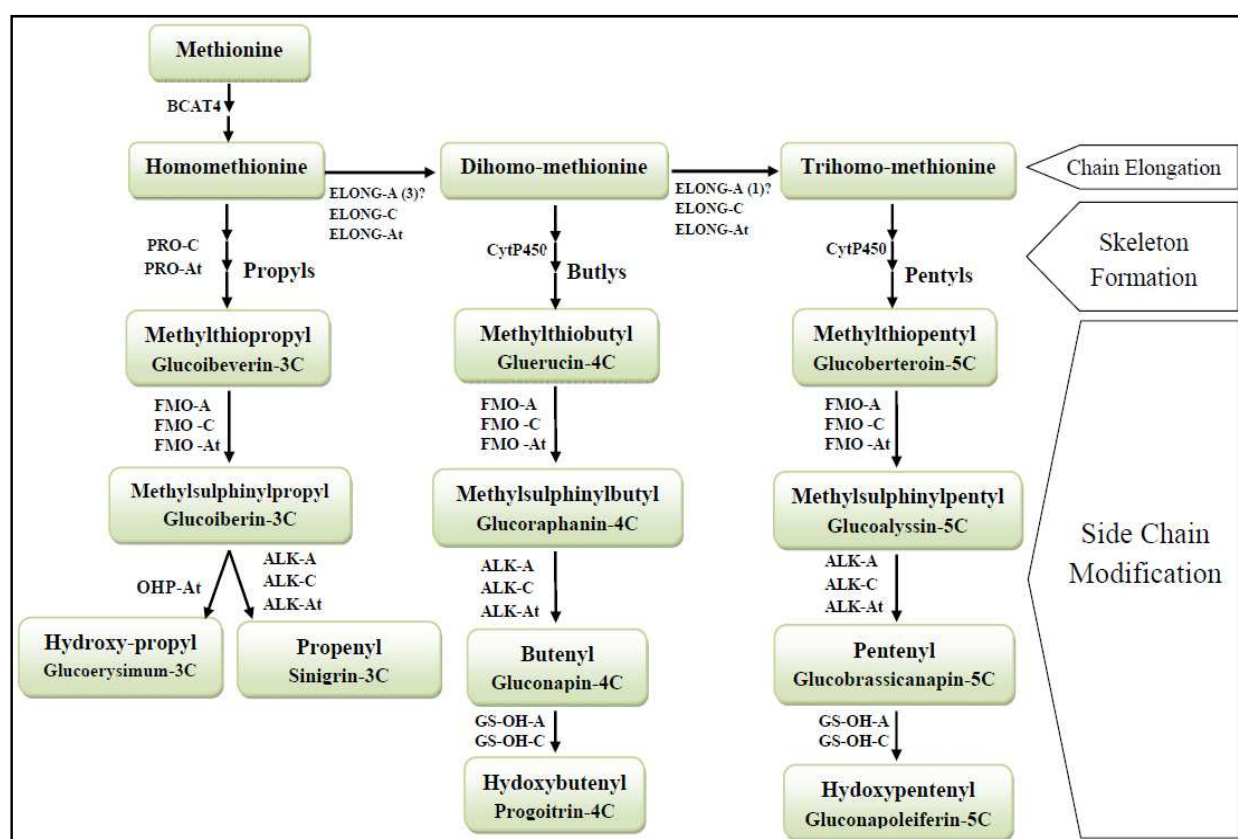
Methionine

BCAT4

Homomethionine

ELONG-A (3)?
ELONG-C
ELONG-At

Dihomo-methionine

ELONG-A (1)?
ELONG-C
ELONG-At

Trihomo-methionine

Chain Elongation

PRO-C
PRO-At

Propyls

CytP450

Butlys

CytP450

Pentyls

Skeleton Formation

Methylthiopropyl
Glucoibeverin-3C

Methylthiobutyl
Gluerucin-4C

Methylthiopentyl
Glucoberteroin-5C

FMO-A
FMO -C
FMO -At

FMO-A
FMO -C
FMO -At

FMO-A
FMO -C
FMO -At

Methylsulphinylpropyl
Glucoiberin-3C

Methylsulphinylbutyl
Glucoraphanin-4C

Methylsulphinylpentyl
Glucoalyssin-5C

Side Chain Modification

OHP-At

ALK-A
ALK-C
ALK-At

ALK-A
ALK-C
ALK-At

ALK-A
ALK-C
ALK-At

Hydroxy-propyl
Glucoerysimum-3C

Propenyl
Sinigrin-3C

Butenyl
Gluconapin-4C

Pentenyl
Glucobrassicanapin-5C

GS-OH-A
GS-OH-C

GS-OH-A
GS-OH-C

Hydoxybutenyl
Progoitrin-4C

Hydoxypentenyl
Gluconapoleiferin-5C